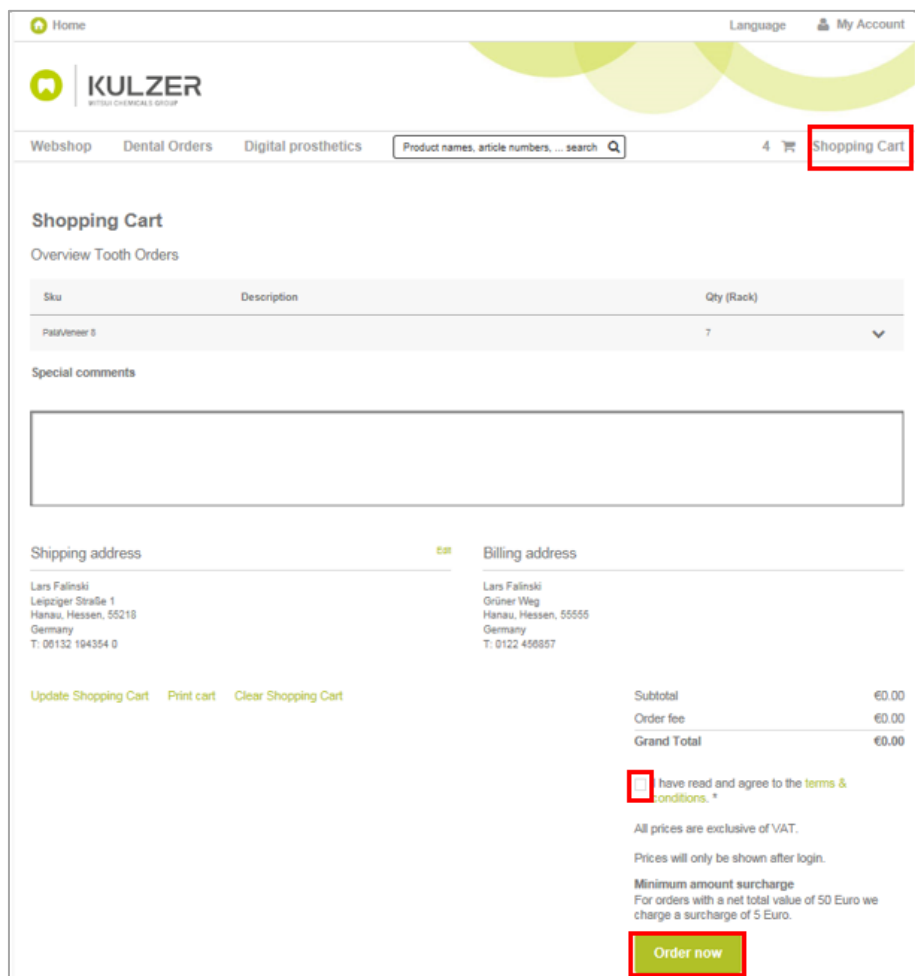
Home

Language

My Account

KULZER
MITSUI CHEMICALS GROUP

Webshop
Dental Orders
Digital prosthetics
Product names, article numbers, ... search

4
Shopping Cart

Shopping Cart

Overview Tooth Orders

| Sku | Description | Qty (Rack) |
|---|---|---|
| PalaVeneer 8 | | 7 |

Special comments

Shipping address
Edit

Lars Falinski
Leipziger Straße 1
Hanau, Hessen, 55218
Germany
T: 06132 194354 0

Billing address

Lars Falinski
Grüner Weg
Hanau, Hessen, 55555
Germany
T: 0122 456857

Update Shopping Cart
Print cart
Clear Shopping Cart

| | |
|---|---|
| Subtotal | €0.00 |
| Order fee | €0.00 |
| Grand Total | €0.00 |

I have read and agree to the terms & conditions. *

All prices are exclusive of VAT.

Prices will only be shown after login.

Minimum amount surcharge
For orders with a net total value of 50 Euro we charge a surcharge of 5 Euro.

Order now